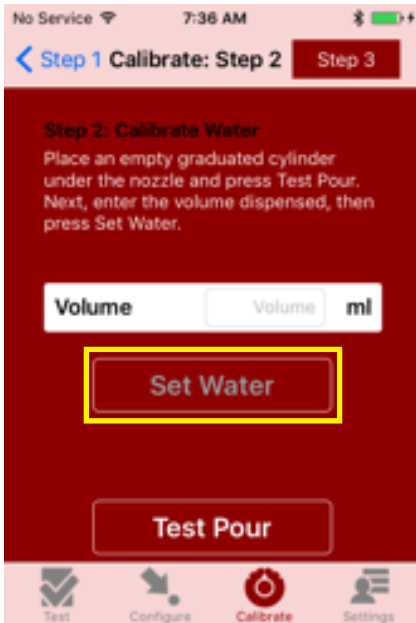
No Service 7:36 AM

Step 1 Calibrate: Step 2 Step 3

Step 2: Calibrate Water
Place an empty graduated cylinder under the nozzle and press Test Pour. Next, enter the volume dispensed, then press Set Water.

Volume Volume ml

Set Water

Test Pour

Test Configure Calibrate Settings